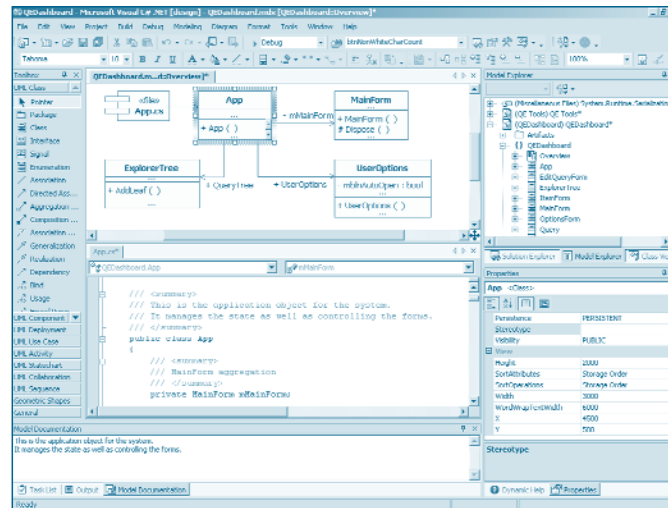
QEDashboard - Microsoft Visual C# .NET [design] - QEDashboard.mdx [QEDashboard:Overview]*

File Edit View Project Build Debug Modeling Diagram Format Tools Window Help

Debug | btnNonWhiteCharCount

Tahoma | 10 | B | I | U | 100%

Toolbox
UML Class
Pointer
Package
Class
Interface
Signal
Enumeration
Association
Directed Ass...
Aggregation ...
Composition ...
Association ...
Generalization
Realization
Dependency
Bind
Usage
UML Component
UML Deployment
UML Use Case
UML Activity
UML Statechart
UML Collaboration
UML Sequence
Geometric Shapes
General

QEDashboard.m...d:Overview]*

«file» App.cs

App
+ App ( )
...

- mMainForm

MainForm
+ MainForm ( )
# Dispose ( )
...

ExplorerTree
+ AddLeaf ( )
...

+ QueryTree

+ UserOptions

UserOptions
mbIsAutoOpen : bool
...
+ UserOptions ( )
...

App.cs*
QEDashboard.App | mMainForm

/// <summary>
/// This is the application object for the system.
/// It manages the state as well as controlling the forms.
/// </summary>
public class App
{
/// <summary>
/// MainForm aggregation
/// </summary>
private MainForm mMainForm;

Model Explorer
(Miscellaneous Files) System.Runtime.Serialization...
(QE Tools) QE Tools*
(QEDashboard) QEDashboard*
Artifacts
QEDashboard
Overview
App
EditQueryForm
ExplorerTree
TreeForm
MainForm
OptionsForm
Query

Solution Explorer | Model Explorer | Class View

Properties
App «Class»
Persistence | PERSISTENT
Stereotype |
Visibility | PUBLIC
View
Height | 2000
SortAttributes | Storage Order
SortOperations | Storage Order
Width | 3000
WordWrapTextWidth | 6000
X | 4500
Y | 500

Stereotype

Model Documentation
This is the application object for the system.
It manages the state as well as controlling the forms.

Task List | Output | Model Documentation
Dynamic Help | Properties
Ready